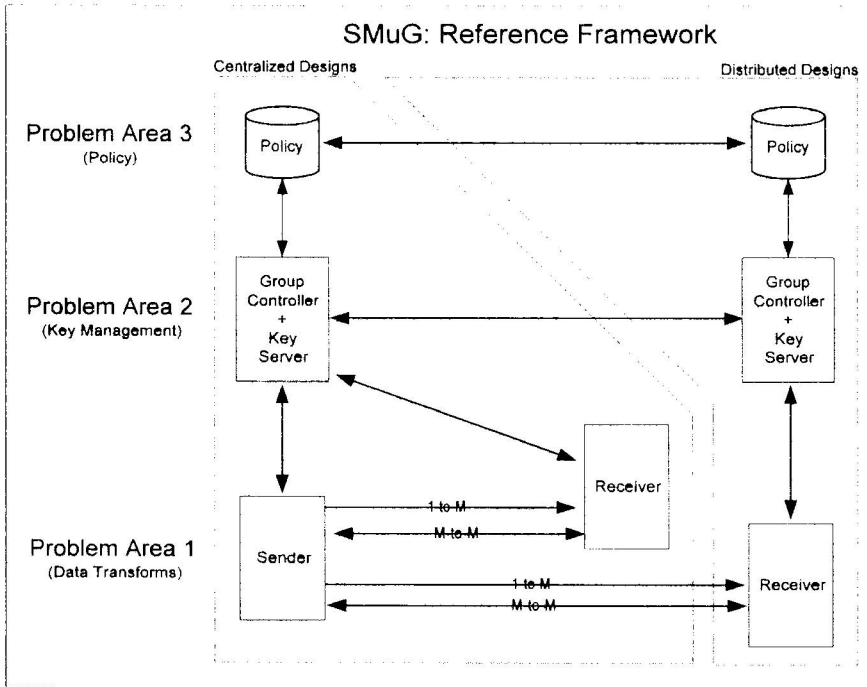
SMuG: Reference Framework

Centralized Designs

Distributed Designs

Problem Area 3
(Policy)

Policy

Policy

Problem Area 2
(Key Management)

Group Controller + Key Server

Group Controller + Key Server

Receiver

Problem Area 1
(Data Transforms)

Sender

1 to M

M to M

1 to M

M to M

Receiver